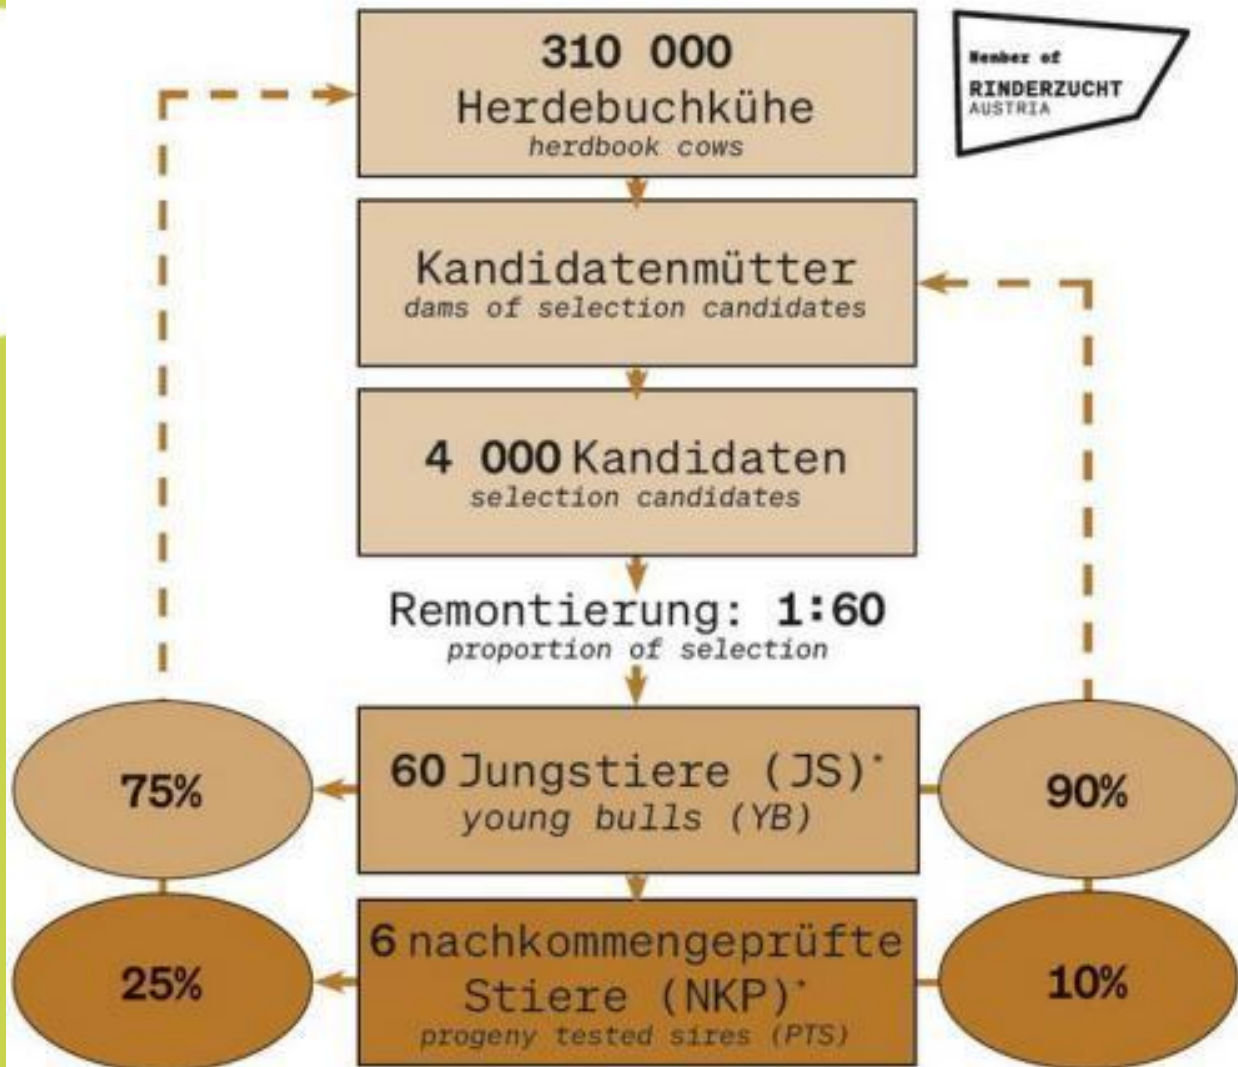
310 000
Herdebuchkühe
herdbook cows

Member of
RINDERZUCHT
AUSTRIA

Kandidatenmütter
dams of selection candidates

4 000 Kandidaten
selection candidates

Remontierung: 1:60
proportion of selection

75%

60 Jungstiere (JS)*
young bulls (YB)

90%

25%

6 nachkommengeprüfte Stiere (NKP)*
progeny tested sires (PTS)

10%